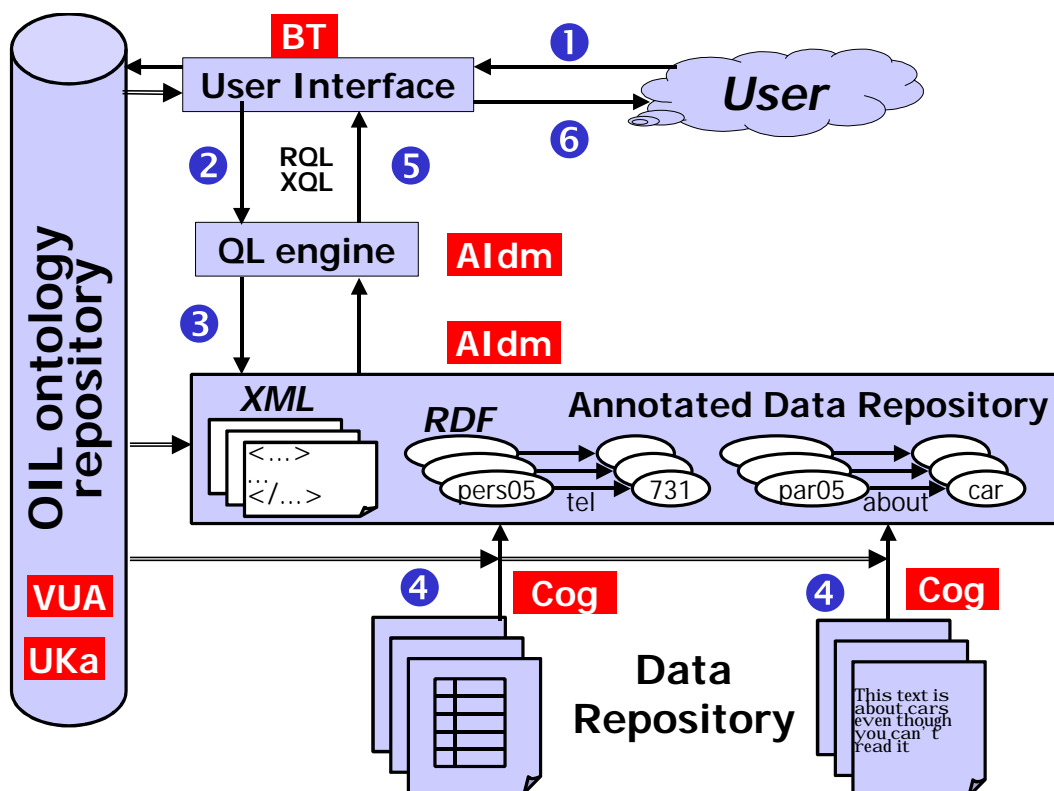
BT

User Interface

User

❶

❻

❷

RQL
XQL

❺

QL engine

AIdm

❸

AIdm

OIL ontology repository

XML

<...>
...
</...>

RDF

Annotated Data Repository

pers05

tel

731

par05

about

car

❹

Cog

❹

Cog

VUA

UKa

Data Repository

This text is about cars even though you can't read it